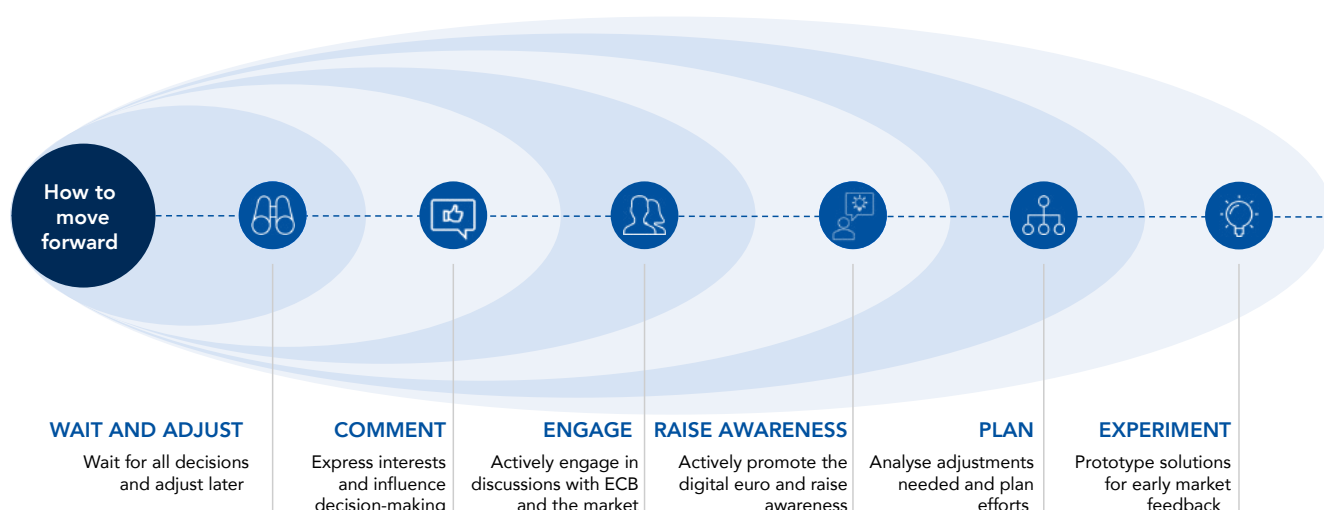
How to move forward

WAIT AND ADJUST
Wait for all decisions and adjust later

COMMENT
Express interests and influence decision-making

ENGAGE
Actively engage in discussions with ECB and the market

RAISE AWARENESS
Actively promote the digital euro and raise awareness

PLAN
Analyse adjustments needed and plan efforts

EXPERIMENT
Prototype solutions for early market feedback